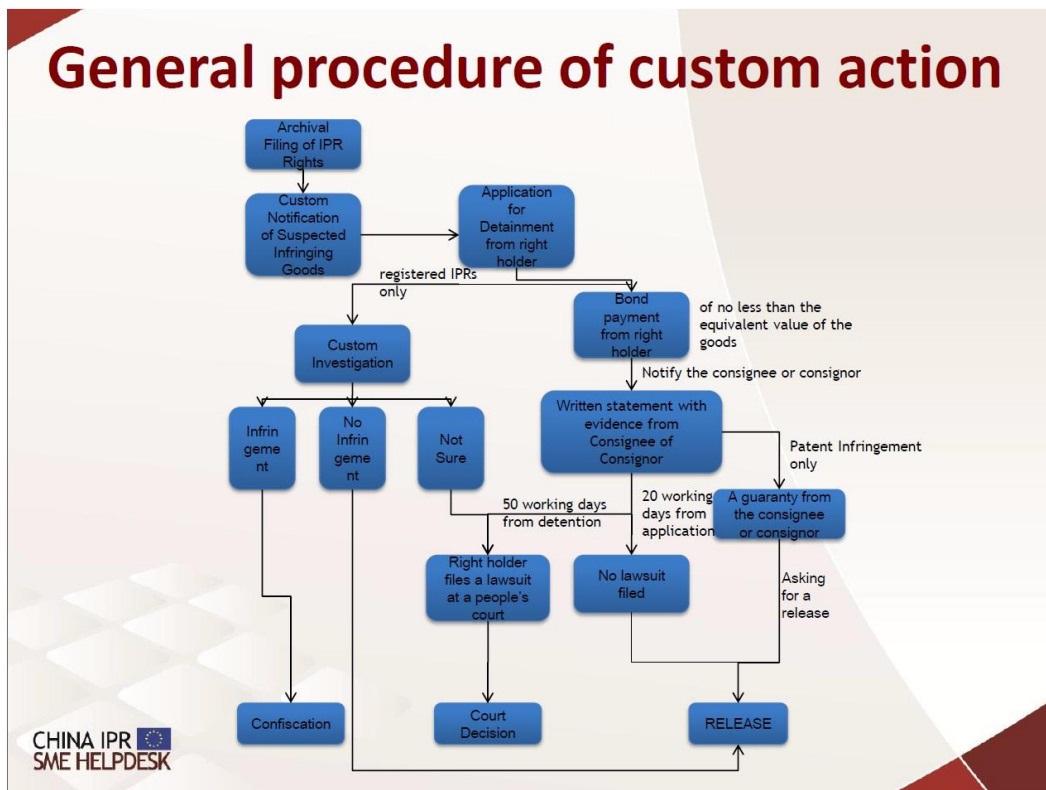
General procedure of custom action

Archival Filing of IPR Rights

Custom Notification of Suspected Infringing Goods

Application for Detainment from right holder

registered IPRs only

Bond payment from right holder

of no less than the equivalent value of the goods

Custom Investigation

Notify the consignee or consignor

Infringement

No Infringement

Not Sure

Written statement with evidence from Consignee of Consignor

Patent Infringement only

50 working days from detention

20 working days from application

A guaranty from the consignee or consignor

Right holder files a lawsuit at a people's court

No lawsuit filed

Asking for a release

Confiscation

Court Decision

RELEASE

CHINA IPR SME HELPDESK